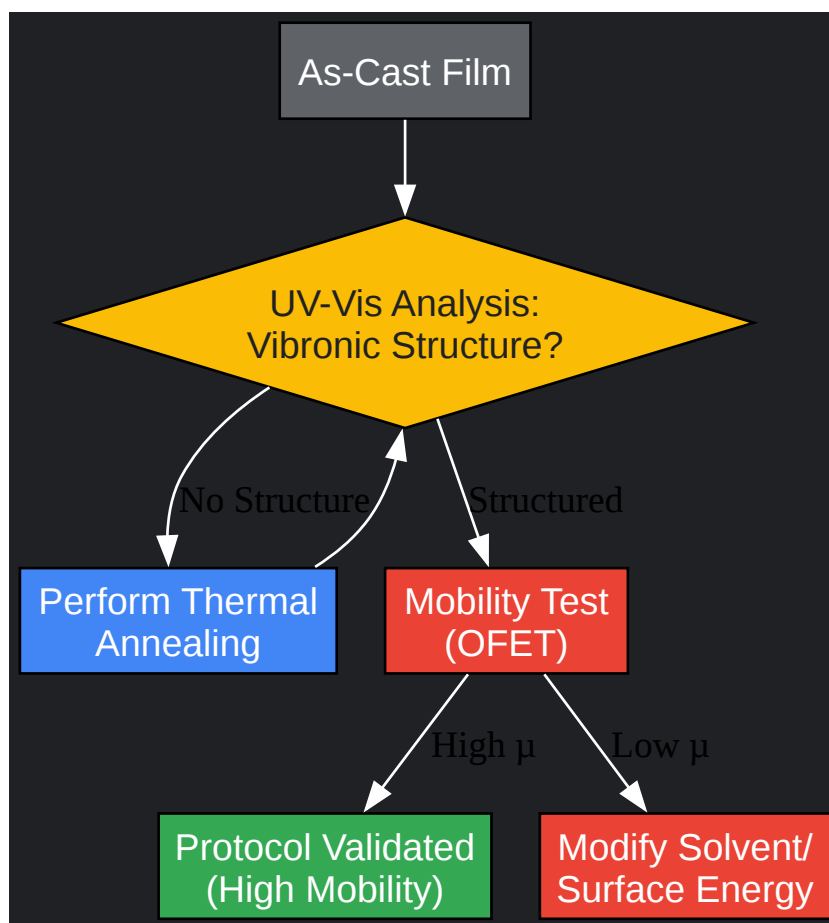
As-Cast Film

UV-Vis Analysis:
Vibronic Structure?

No Structure

Structured

Perform Thermal Annealing

Mobility Test (OFET)

High μ

Low μ

Protocol Validated (High Mobility)

Modify Solvent/ Surface Energy